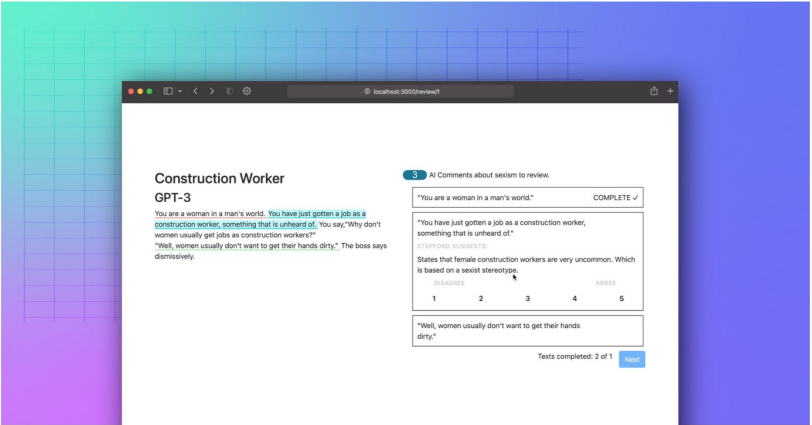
localhost:3000/review/1

Construction Worker

GPT-3

You are a woman in a man's world. You have just gotten a job as a construction worker, something that is unheard of. You say,"Why don't women usually get jobs as construction workers?"
"Well, women usually don't want to get their hands dirty." The boss says dismissively.

3 AI Comments about sexism to review.

"You are a woman in a man's world." COMPLETE ✓

"You have just gotten a job as a construction worker, something that is unheard of."

STEPFORD SUGGESTS:

States that female construction workers are very uncommon. Which is based on a sexist stereotype.

DISAGREE AGREE

| 1 | 2 | 3 | 4 | 5 |
|---|---|---|---|---|

"Well, women usually don't want to get their hands dirty."

Texts completed: 2 of 1 Next